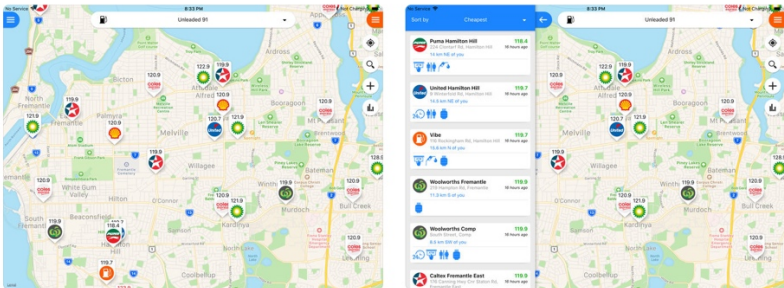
No Service
8:33 PM
Not Charging
Unleaded 91
122.9
120.9
120.9
119.9
121.9
120.9
120.7
121.9
119.9
121.9
Palmyra
Booragoon
Melville
Willagee
White Gum Valley
Hilton
Winthrop
Murdoch
Beaconsfield
Bull Creek
119.9
118.4
119.9
119.7
Kardinya
Coolbellup
120.9

No Service
8:33 PM
Sort by
Cheapest
Unleaded 91
Puma Hamilton Hill
118.4
16 hours ago
14 km NE of you
United Hamilton Hill
119.7
16 hours ago
14.6 km NE of you
Vibe
119.7
16 hours ago
15.6 km N of you
Woolworths Fremantle
119.9
16 hours ago
11.3 km S of you
Woolworths Como
119.9
16 hours ago
8.6 km SW of you
Caltex Fremantle East
119.9
16 hours ago

No Service
8:33 PM
Unleaded 91
120.9
119.9
121.9
120.7
121.9
119.9
Booragoon
Bull Creek
Murdoch